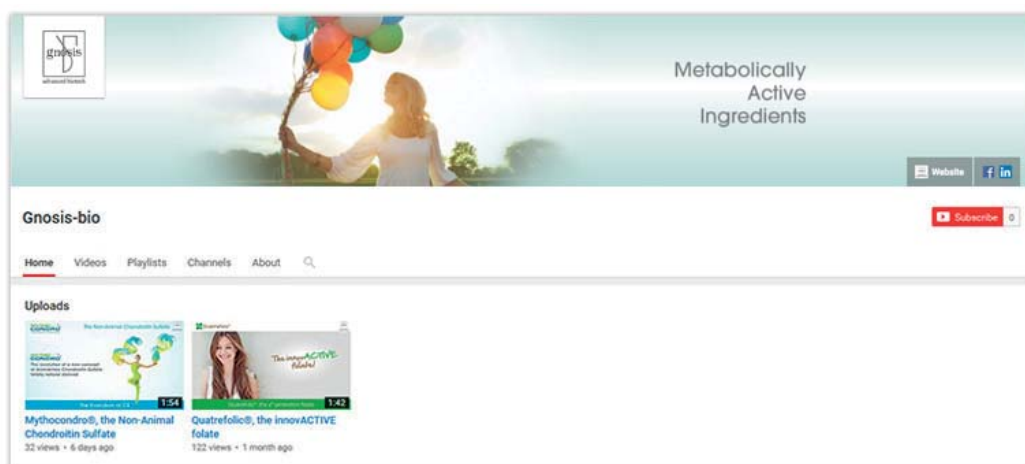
gnosis
advanced biotech

Metabolically
Active
Ingredients

Website

Gnosis-bio

Subscribe 0

Home Videos Playlists Channels About

Uploads

The Non-Animal Chondroitin Sulfate

1:54

Mythocondro®, the Non-Animal Chondroitin Sulfate
32 views • 6 days ago

Quatrefolic®

The innovACTIVE folate

1:42

Quatrefolic®, the innovACTIVE folate
122 views • 1 month ago